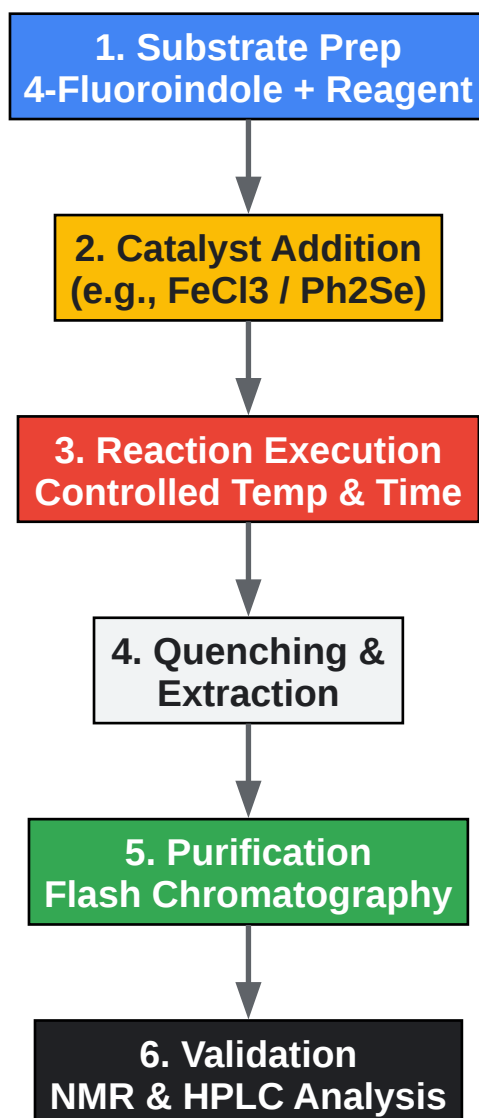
1. Substrate Prep
4-Fluoroindole + Reagent

2. Catalyst Addition
(e.g., FeCl3 / Ph2Se)

3. Reaction Execution
Controlled Temp & Time

4. Quenching &
Extraction

5. Purification
Flash Chromatography

6. Validation
NMR & HPLC Analysis